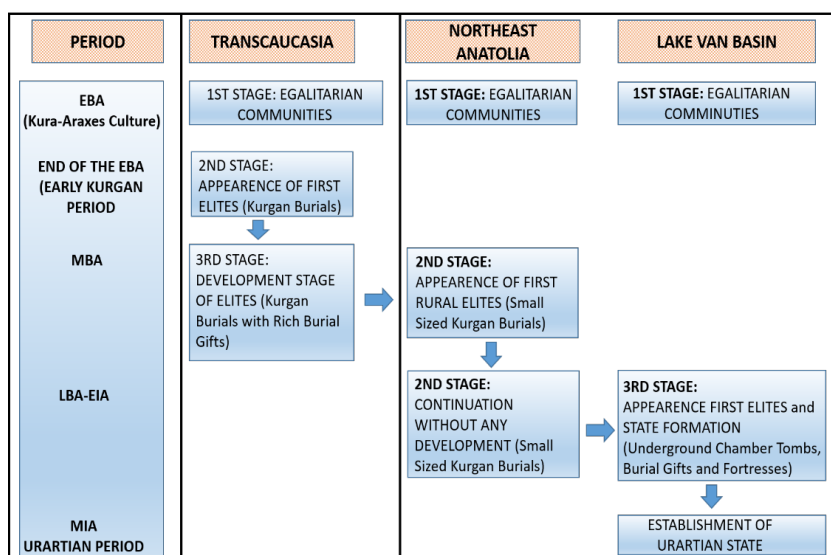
| PERIOD | TRANSCAUCASIA | NORTHEAST ANATOLIA | LAKE VAN BASIN |
|---|---|---|---|
| EBA (Kura-Araxes Culture) | 1ST STAGE: EGALITARIAN COMMUNITIES | 1ST STAGE: EGALITARIAN COMMUNITIES | 1ST STAGE: EGALITARIAN COMMUNITIES |
| END OF THE EBA (EARLY KURGAN PERIOD | 2ND STAGE: APPEARENCE OF FIRST ELITES (Kurgan Burials) | | |
| MBA | 3RD STAGE: DEVELOPMENT STAGE OF ELITES (Kurgan Burials with Rich Burial Gifts) | 2ND STAGE: APPEARENCE OF FIRST RURAL ELITES (Small Sized Kurgan Burials) | |
| LBA-EIA | | 2ND STAGE: CONTINUATION WITHOUT ANY DEVELOPMENT (Small Sized Kurgan Burials) | 3RD STAGE: APPEARENCE FIRST ELITES and STATE FORMATION (Underground Chamber Tombs, Burial Gifts and Fortresses) |
| MIA URARTIAN PERIOD | | | ESTABLISHMENT OF URARTIAN STATE |